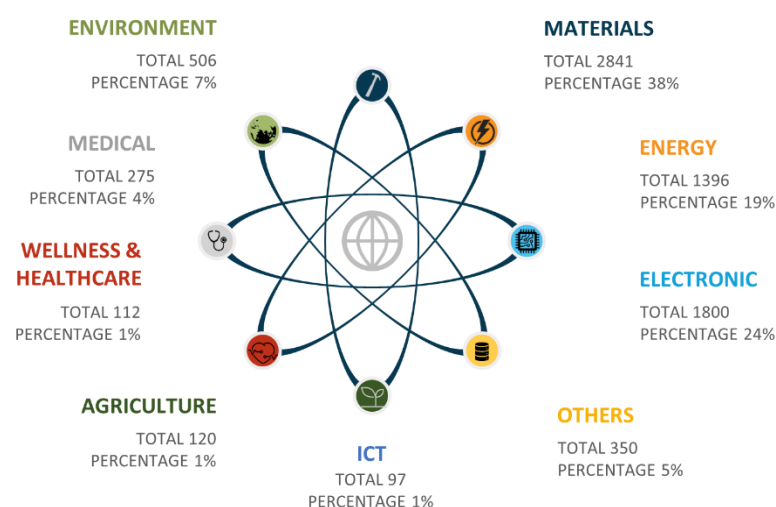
ENVIRONMENT
TOTAL 506
PERCENTAGE 7%

MATERIALS
TOTAL 2841
PERCENTAGE 38%

MEDICAL
TOTAL 275
PERCENTAGE 4%

ENERGY
TOTAL 1396
PERCENTAGE 19%

WELLNESS & HEALTHCARE
TOTAL 112
PERCENTAGE 1%

ELECTRONIC
TOTAL 1800
PERCENTAGE 24%

AGRICULTURE
TOTAL 120
PERCENTAGE 1%

OTHERS
TOTAL 350
PERCENTAGE 5%

ICT
TOTAL 97
PERCENTAGE 1%